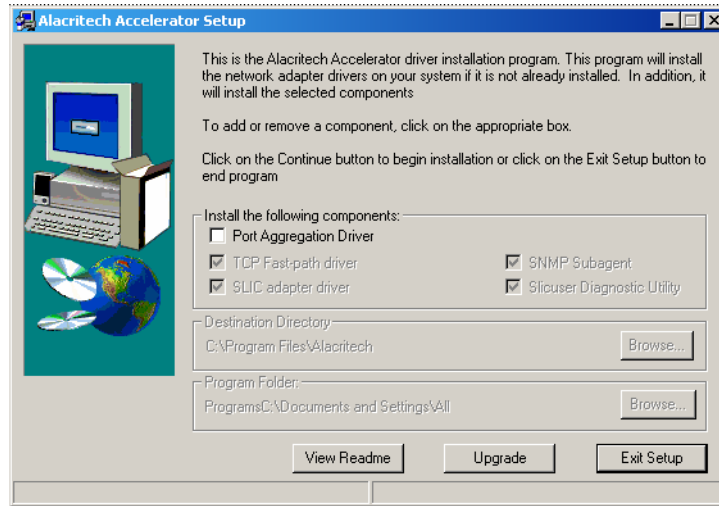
Alacritech Accelerator Setup

This is the Alacritech Accelerator driver installation program. This program will install the network adapter drivers on your system if it is not already installed. In addition, it will install the selected components

To add or remove a component, click on the appropriate box.

Click on the Continue button to begin installation or click on the Exit Setup button to end program

Install the following components:
Port Aggregation Driver
TCP Fast-path driver
SNMP Subagent
SLIC adapter driver
Slicuser Diagnostic Utility

Destination Directory
C:\Program Files\Alacritech
Browse...

Program Folder:
ProgramsC:\Documents and Settings\All
Browse...

View Readme
Upgrade
Exit Setup